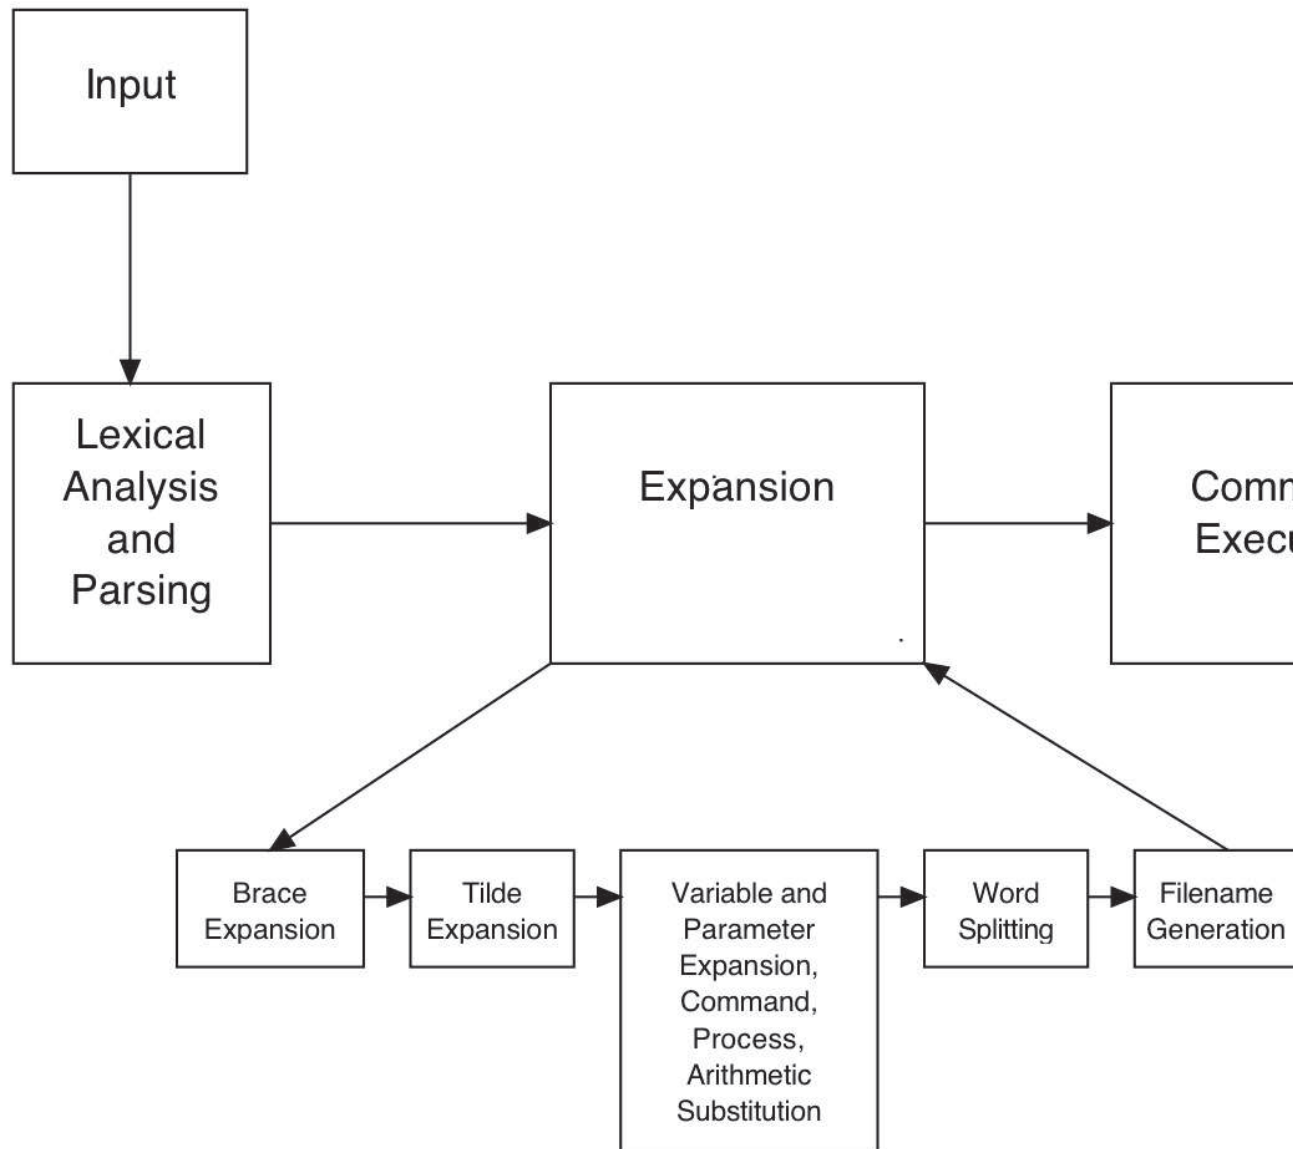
Input

Lexical Analysis and Parsing

Expansion

Comm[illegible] Exec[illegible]

Brace Expansion

Tilde Expansion

Variable and Parameter Expansion, Command, Process, Arithmetic Substitution

Word Splitting

Filename Generation